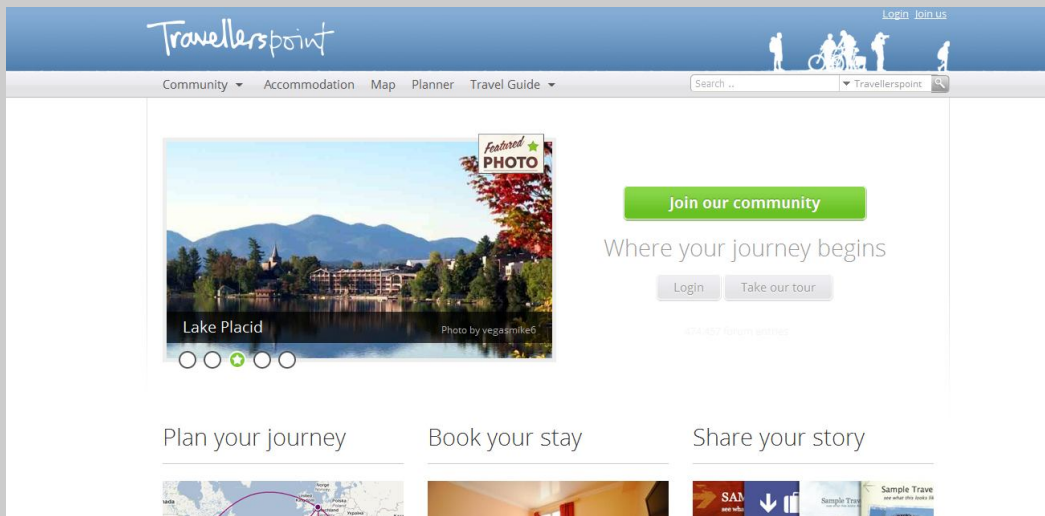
Travellerspoint

Login Join us

Community ▾ Accommodation Map Planner Travel Guide ▾

Search ..

▾ Travellerspoint

Featured PHOTO

Lake Placid

Photo by vegasmike6

Join our community

Where your journey begins

Login Take our tour

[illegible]

Plan your journey

Book your stay

Share your story

SAM

Sample Trav

Sample Trave